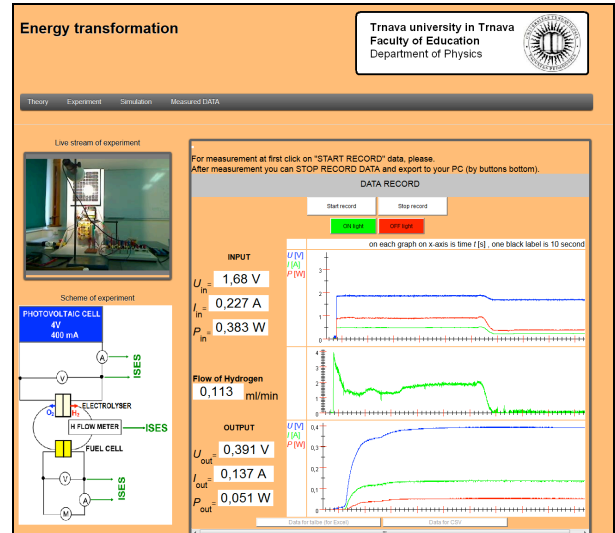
Energy transformation

Trnava university in Trnava
Faculty of Education
Department of Physics

Theory Experiment Simulation Measured DATA

Live stream of experiment

Scheme of experiment

PHOTOVOLTAIC CELL
4V
400 mA

A
V
ISES
$O_2$
$H_2$
ELECTROLYSER
H FLOW METER
ISES
FUEL CELL
V
A
M
ISES

For measurement at first click on "START RECORD" data, please.
After measurement you can STOP RECORD DATA and export to your PC (by buttons bottom).

DATA RECORD

Start record
Stop record
ON light
OFF light

INPUT
on each graph on x-axis is time $t$ [s] , one black label is 10 second

$U_{in}$ = 1,68 V
$I_{in}$ = 0,227 A
$P_{in}$ = 0,383 W

U [V]
I [A]
P [W]
3
2
1
0

Flow of Hydrogen
0,113 ml/min

4
3
2
1
0

OUTPUT
$U_{out}$ = 0,391 V
$I_{out}$ = 0,137 A
$P_{out}$ = 0,051 W

U [V]
I [A]
P [W]
0,4
0,3
0,2
0,1
0

Data for table (for Excel)
Data for CSV